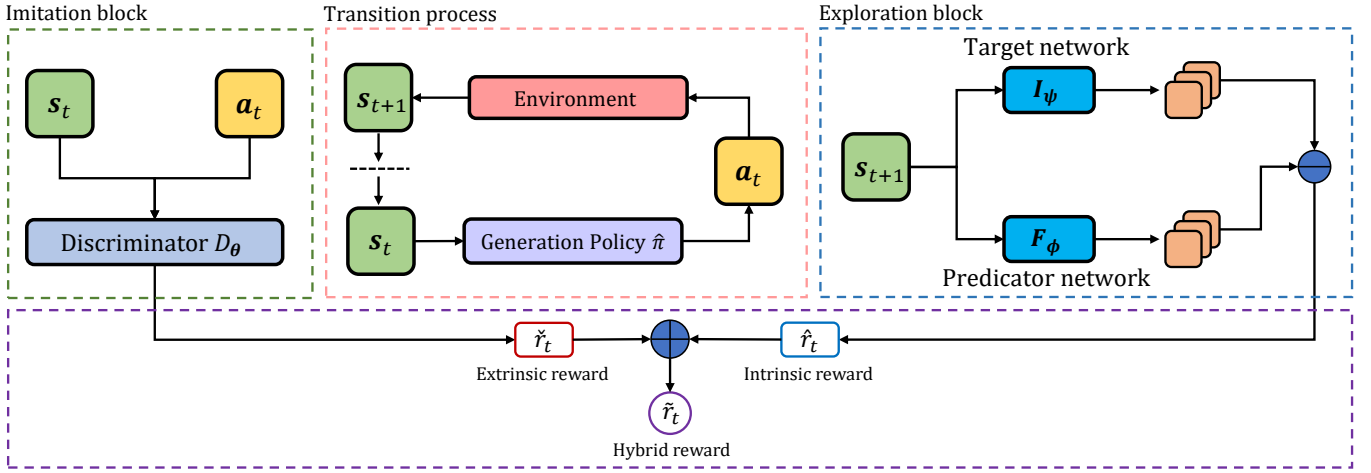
Imitation block

$\boldsymbol{s}_t$

$\boldsymbol{a}_t$

Discriminator $D_{\boldsymbol{\theta}}$

Transition process

$\boldsymbol{s}_{t+1}$

Environment

$\boldsymbol{a}_t$

$\boldsymbol{s}_t$

Generation Policy $\hat{\pi}$

Exploration block

Target network

$\boldsymbol{I}_{\boldsymbol{\psi}}$

$\boldsymbol{s}_{t+1}$

$\boldsymbol{F}_{\boldsymbol{\phi}}$

Predicator network

$\check{r}_t$

Extrinsic reward

$\hat{r}_t$

Intrinsic reward

$\tilde{r}_t$

Hybrid reward